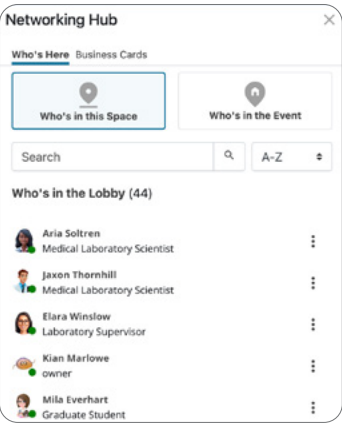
Networking Hub

Who's Here Business Cards

Who's in this Space

Who's in the Event

Search

A-Z

Who's in the Lobby (44)

Aria Soltren
Medical Laboratory Scientist

Jaxon Thornhill
Medical Laboratory Scientist

Elara Winslow
Laboratory Supervisor

Kian Marlowe
owner

Mila Everhart
Graduate Student